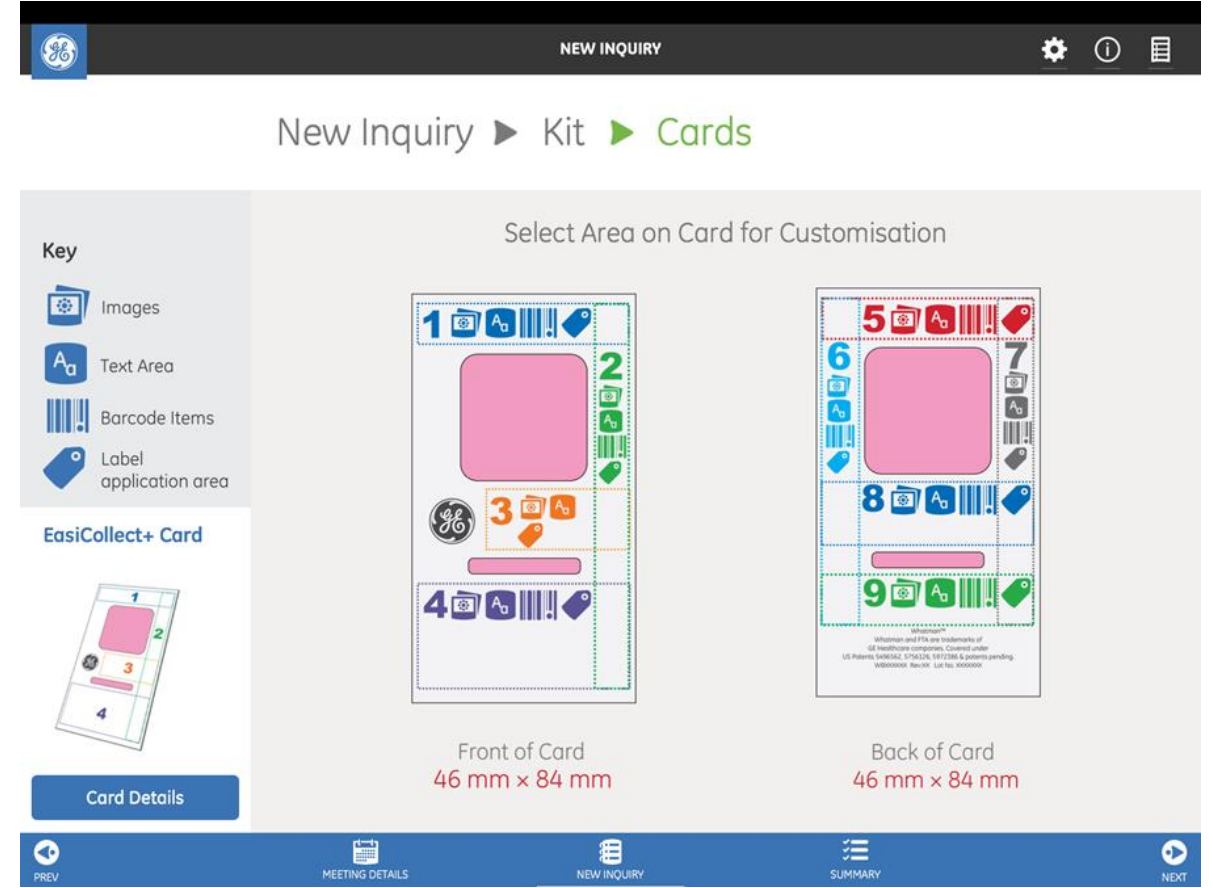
NEW INQUIRY

New Inquiry ▶ Kit ▶ Cards

Key

Images

Text Area

Barcode Items

Label application area

EasiCollect+ Card

1

2

3

4

Card Details

Select Area on Card for Customisation

1

2

3

4

5

6

7

8

9

Whatman™
Whatman and FTA are trademarks of GE Healthcare companies. Covered under US Patents 5496562, 5756126, 5972386 & patents pending. WBXXXXXX Rev.XX Lot No. XXXXXXX

Front of Card
46 mm × 84 mm

Back of Card
46 mm × 84 mm

PREV

MEETING DETAILS

NEW INQUIRY

SUMMARY

NEXT